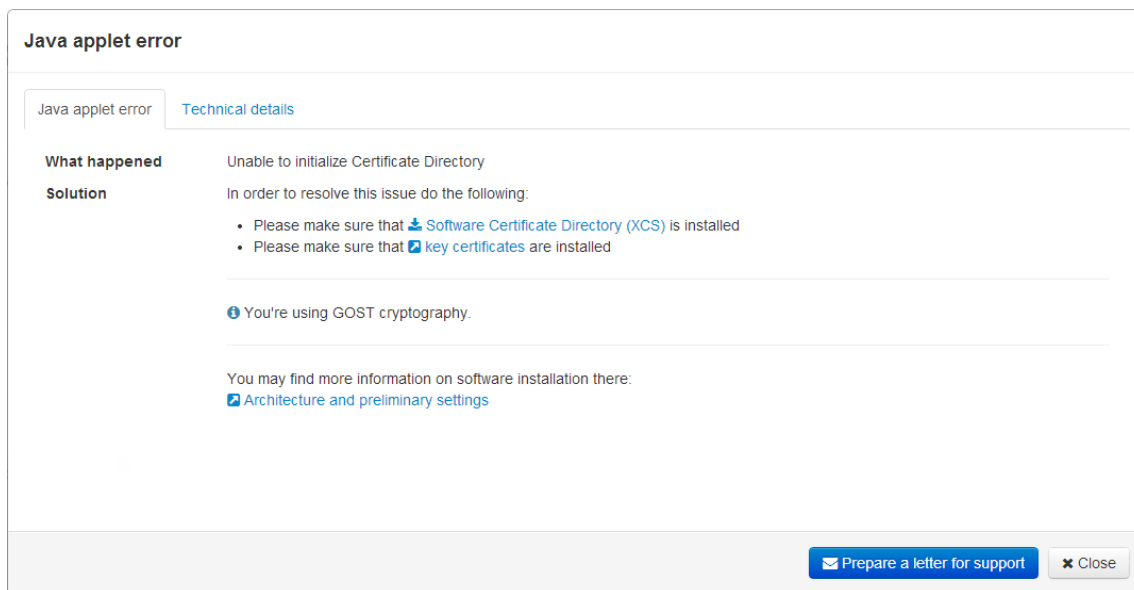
Java applet error

Java applet error | Technical details

What happened
Unable to initialize Certificate Directory

Solution
In order to resolve this issue do the following:

- Please make sure that Software Certificate Directory (XCS) is installed
- Please make sure that key certificates are installed

You're using GOST cryptography.

You may find more information on software installation there:
Architecture and preliminary settings

Prepare a letter for support
Close